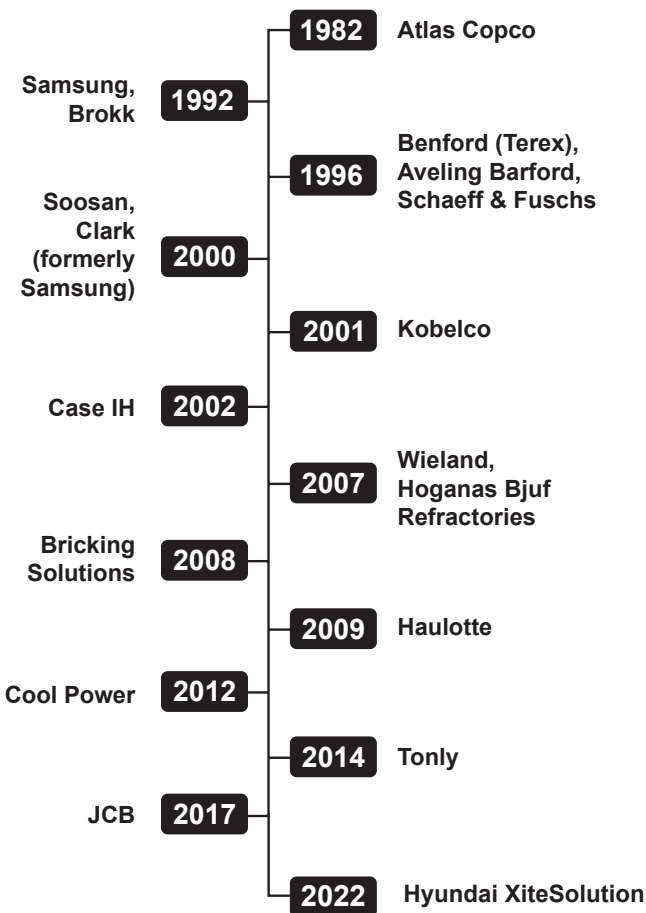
1982 Atlas Copco

Samsung, Brokk 1992

1996 Benford (Terex), Aveling Barford, Schaeff & Fuschs

Soosan, Clark (formerly Samsung) 2000

2001 Kobelco

Case IH 2002

2007 Wieland, Hoganas Bjuf Refractories

Bricking Solutions 2008

2009 Haulotte

Cool Power 2012

2014 Tonly

JCB 2017

2022 Hyundai XiteSolution